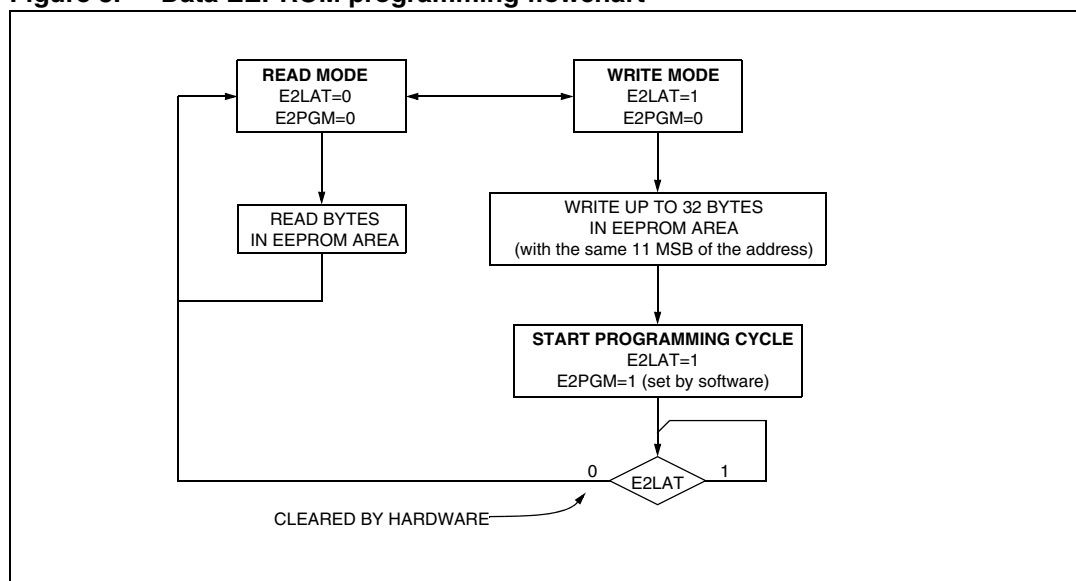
Figure 5. Data EEPROM programming flowchart

READ MODE
E2LAT=0
E2PGM=0

WRITE MODE
E2LAT=1
E2PGM=0

READ BYTES
IN EEPROM AREA

WRITE UP TO 32 BYTES
IN EEPROM AREA
(with the same 11 MSB of the address)

START PROGRAMMING CYCLE
E2LAT=1
E2PGM=1 (set by software)

0
E2LAT
1

CLEARED BY HARDWARE